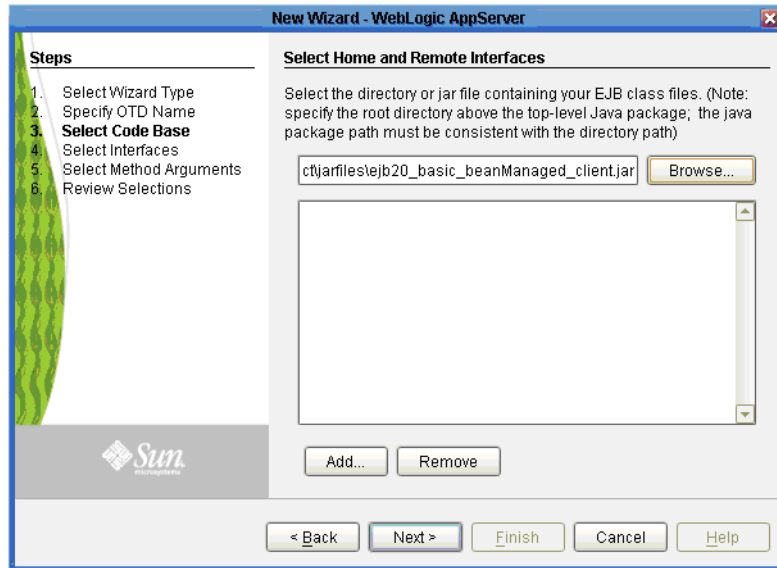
New Wizard - WebLogic AppServer

Steps

1. Select Wizard Type
2. Specify OTD Name
3. Select Code Base
4. Select Interfaces
5. Select Method Arguments
6. Review Selections

Sun microsystems

Select Home and Remote Interfaces

Select the directory or jar file containing your EJB class files. (Note: specify the root directory above the top-level Java package; the java package path must be consistent with the directory path)

ct\jarfiles\ejb20_basic_beanManaged_client.jar

Browse...

Add...

Remove

< Back

Next >

Finish

Cancel

Help